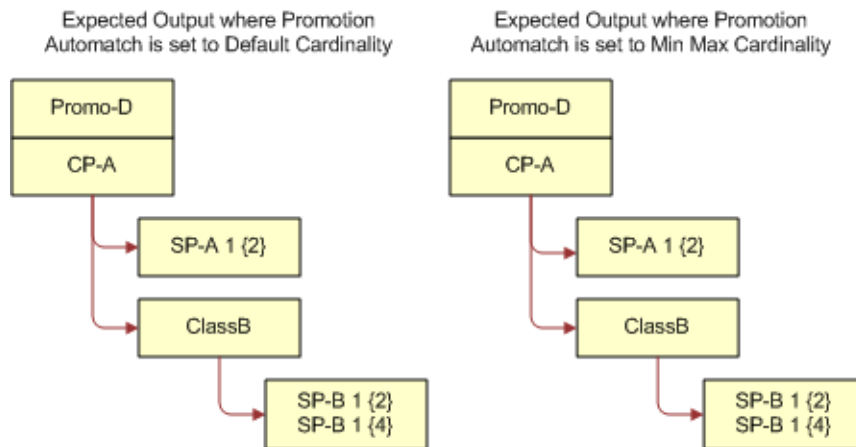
Expected Output where Promotion Automatch is set to Default Cardinality

Promo-D

CP-A

SP-A 1 {2}

ClassB

SP-B 1 {2}
SP-B 1 {4}

Expected Output where Promotion Automatch is set to Min Max Cardinality

Promo-D

CP-A

SP-A 1 {2}

ClassB

SP-B 1 {2}
SP-B 1 {4}